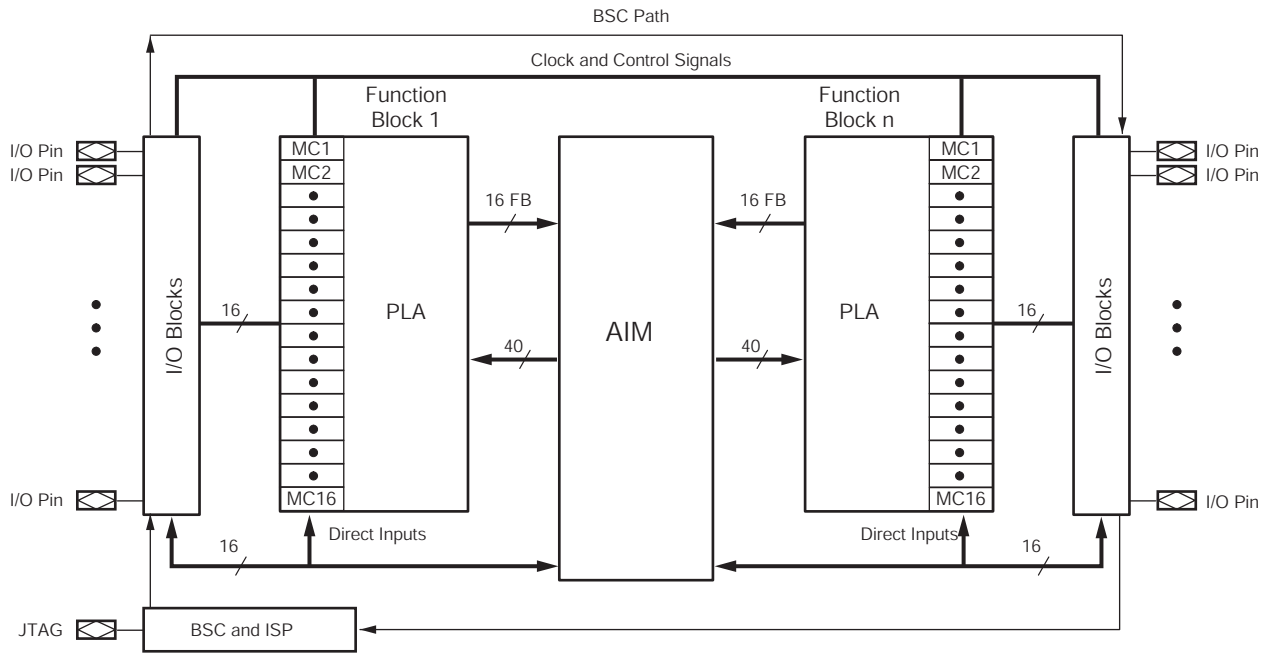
BSC Path

Clock and Control Signals

I/O Pin
I/O Pin
I/O Pin

I/O Blocks

16

Function Block 1

MC1
MC2
MC16

PLA

16 FB

40

AIM

16 FB

40

Function Block n

MC1
MC2
MC16

PLA

16

I/O Blocks

I/O Pin
I/O Pin
I/O Pin

Direct Inputs

16

Direct Inputs

16

JTAG

BSC and ISP